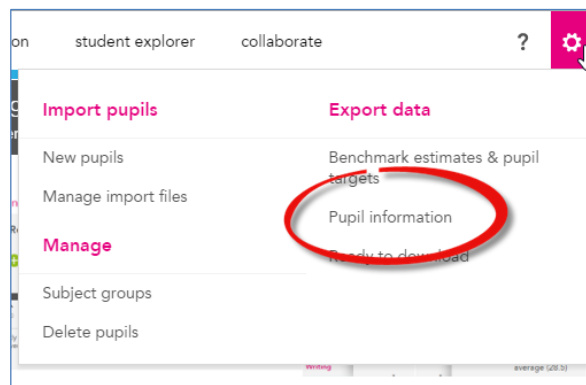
on student explorer collaborate ?

Import pupils

New pupils

Manage import files

Manage

Subject groups

Delete pupils

Export data

Benchmark estimates & pupil targets

Pupil information

Ready to download

Writing

average (20.5)